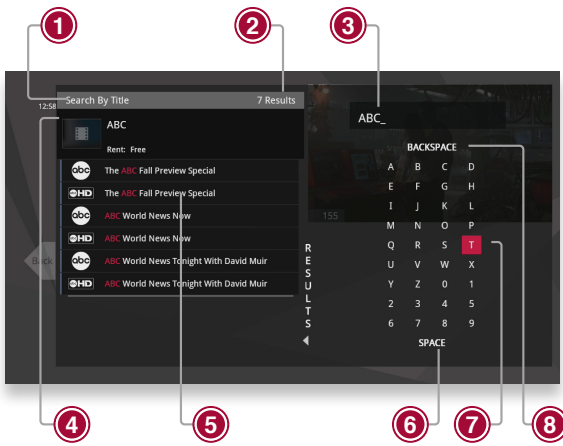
1
2
3

12:58 Search By Title

7 Results

ABC

Rent: Free

abc The ABC Fall Preview Special

abcHD The ABC Fall Preview Special

abc ABC World News Now

abcHD ABC World News Now

abc ABC World News Tonight With David Muir

abcHD ABC World News Tonight With David Muir

Back

RESULTS

ABC_

155

BACKSPACE

| A | B | C | D |
|---|---|---|---|
| E | F | G | H |
| I | J | K | L |
| M | N | O | P |
| Q | R | S | T |
| U | V | W | X |
| Y | Z | 0 | 1 |
| 2 | 3 | 4 | 5 |
| 6 | 7 | 8 | 9 |

SPACE

4
5
6
7
8